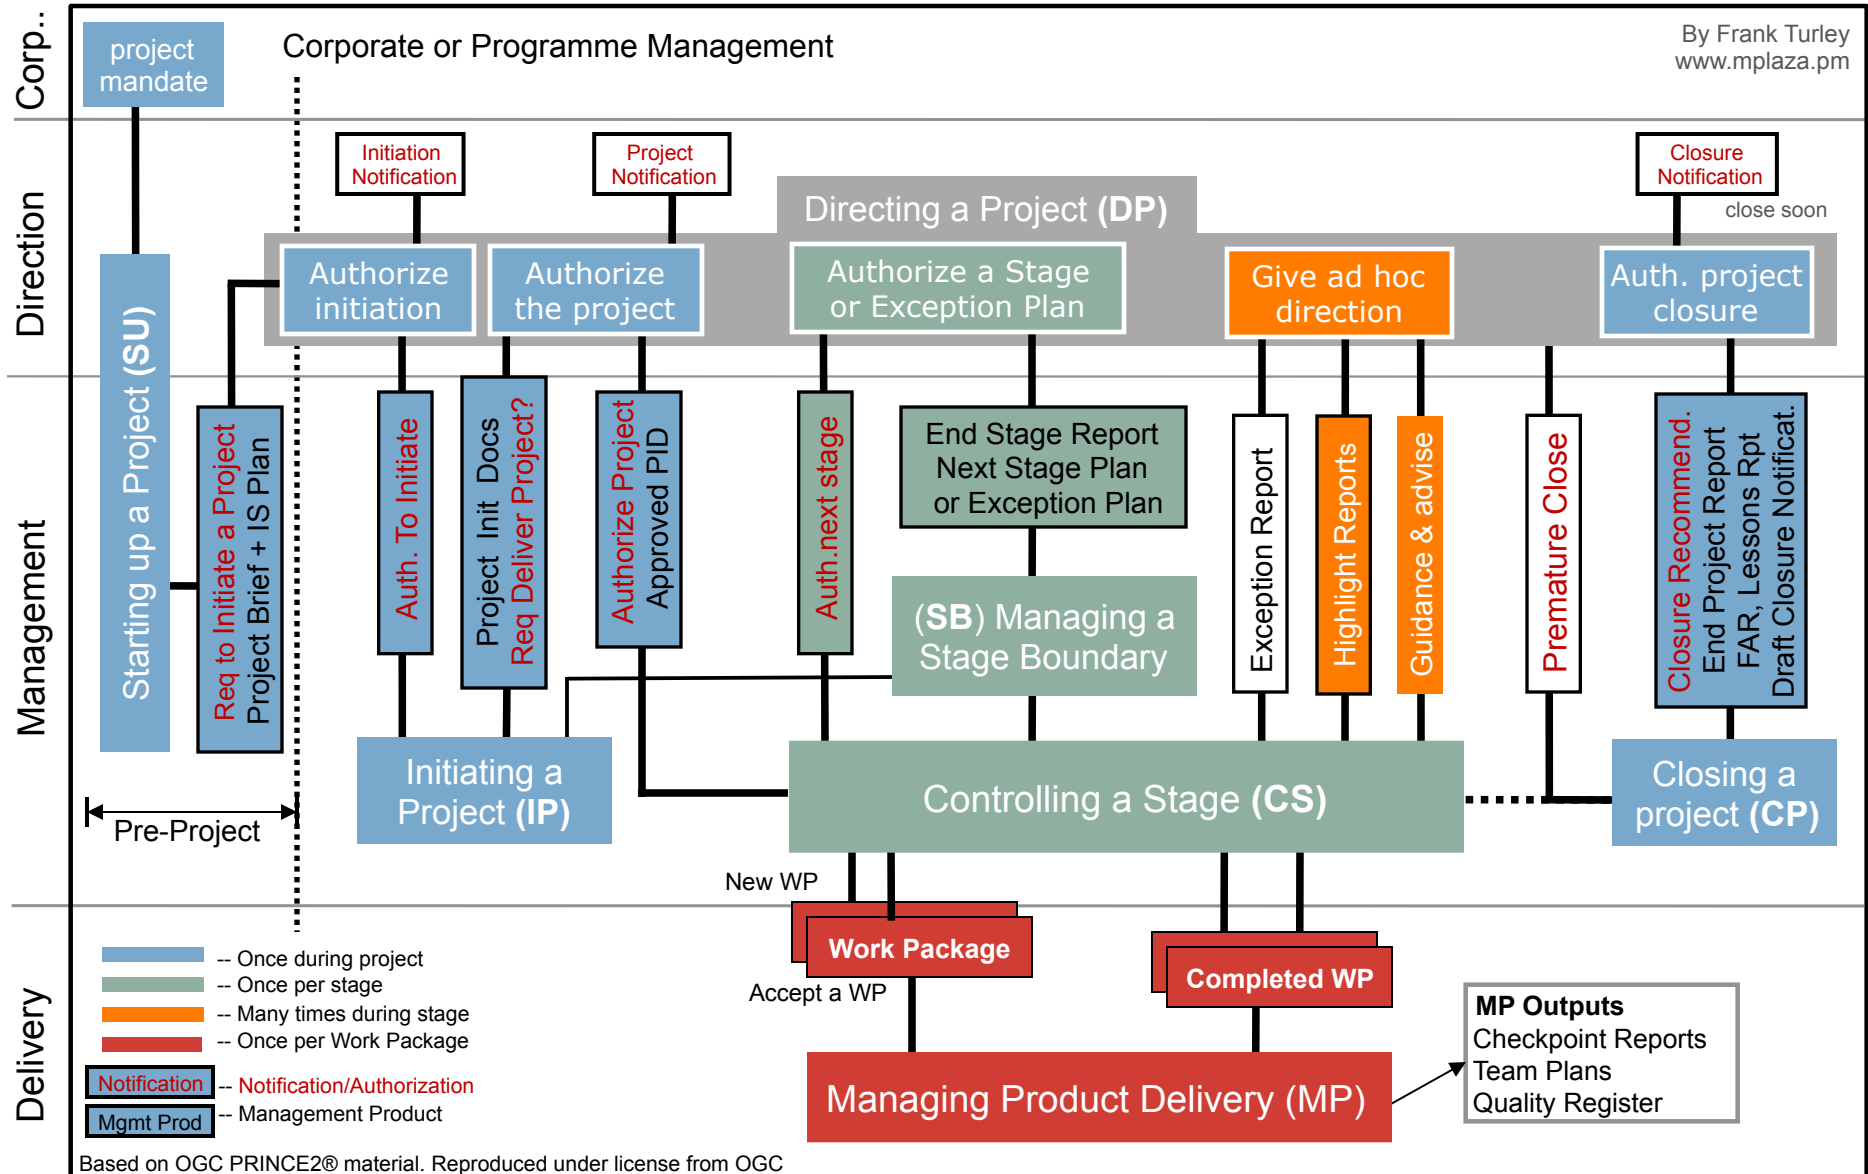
Corp..

project mandate

Corporate or Programme Management

By Frank Turley
www.mplaza.pm

Direction

Initiation Notification

Project Notification

Directing a Project **(DP)**

Closure Notification

close soon

Authorize initiation

Authorize the project

Authorize a Stage or Exception Plan

Give ad hoc direction

Auth. project closure

Management

Starting up a Project **(SU)**

Req to Initiate a Project
Project Brief + IS Plan

Auth. To Initiate

Project Init Docs
Req Deliver Project?

Authorize Project
Approved PID

Auth.next stage

End Stage Report
Next Stage Plan
or Exception Plan

(**SB**) Managing a Stage Boundary

Exception Report

Highlight Reports

Guidance & advise

Premature Close

Closure Recommend.
End Project Report
FAR, Lessons Rpt
Draft Closure Notificat.

Initiating a Project **(IP)**

Controlling a Stage **(CS)**

Closing a project **(CP)**

Pre-Project

Delivery

New WP

Work Package

Accept a WP

Completed WP

-- Once during project
-- Once per stage
-- Many times during stage
-- Once per Work Package

Notification -- Notification/Authorization
Mgmt Prod -- Management Product

Managing Product Delivery (MP)

**MP Outputs**
Checkpoint Reports
Team Plans
Quality Register

Based on OGC PRINCE2® material. Reproduced under license from OGC